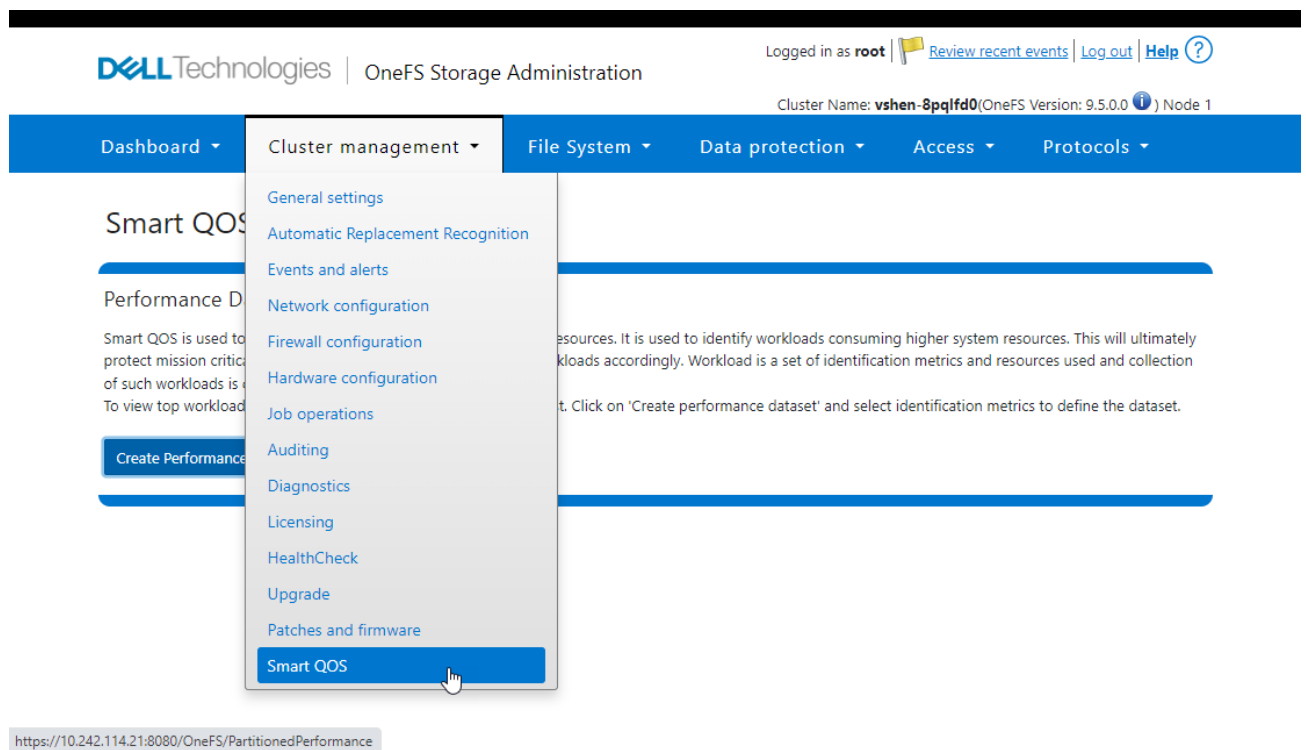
DELLTechnologies | OneFS Storage Administration

Logged in as root | Review recent events | Log out | Help ?

Cluster Name: vshen-8pqlfd0(OneFS Version: 9.5.0.0 i ) Node 1

Dashboard ▾ Cluster management ▾ File System ▾ Data protection ▾ Access ▾ Protocols ▾

General settings
Automatic Replacement Recognition
Events and alerts
Network configuration
Firewall configuration
Hardware configuration
Job operations
Auditing
Diagnostics
Licensing
HealthCheck
Upgrade
Patches and firmware
Smart QOS

Smart QOS

Performance D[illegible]

Smart QOS is used to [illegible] resources. It is used to identify workloads consuming higher system resources. This will ultimately protect mission critica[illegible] kloads accordingly. Workload is a set of identification metrics and resources used and collection of such workloads is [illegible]
To view top workload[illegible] t. Click on 'Create performance dataset' and select identification metrics to define the dataset.

Create Performance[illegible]

https://10.242.114.21:8080/OneFS/PartitionedPerformance